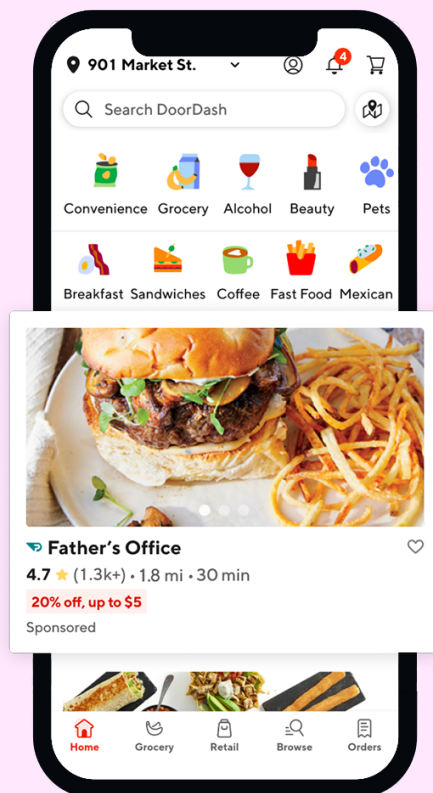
901 Market St.

4

Search DoorDash

Convenience Grocery Alcohol Beauty Pets

Breakfast Sandwiches Coffee Fast Food Mexican

Father's Office

4.7 ★ (1.3k+) • 1.8 mi • 30 min

20% off, up to $5

Sponsored

Home Grocery Retail Browse Orders